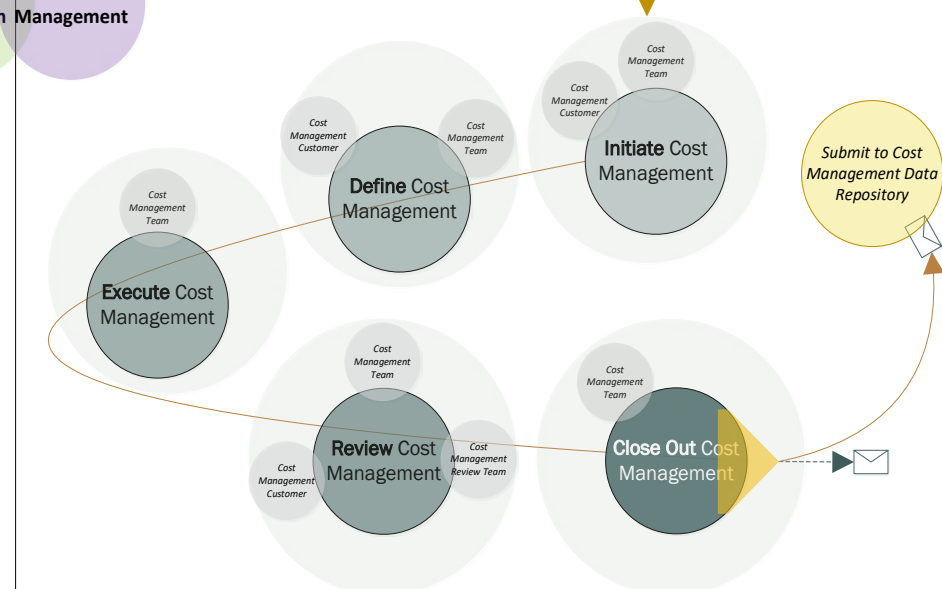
n Management

Cost Management Team

Cost Management Customer

Initiate Cost Management

Submit to Cost Management Data Repository

Cost Management Customer

Cost Management Team

Define Cost Management

Cost Management Team

Execute Cost Management

Cost Management Team

Cost Management Team

Review Cost Management

Cost Management Review Team

Cost Management Customer

Close Out Cost Management